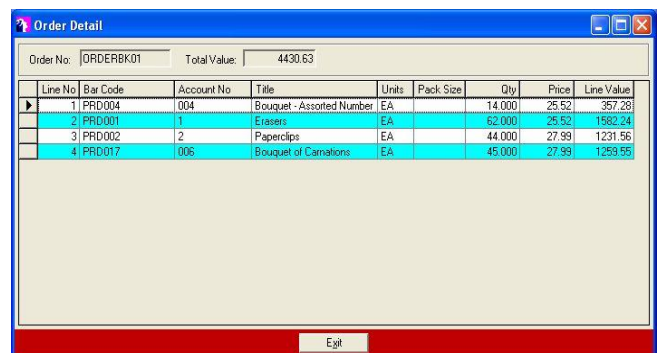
Order Detail

Order No: ORDERBK01 Total Value: 4430.63

| Line No | Bar Code | Account No | Title | Units | Pack Size | Qty | Price | Line Value |
|---|---|---|---|---|---|---|---|---|
| 1 | PRD004 | 004 | Bouquet - Assorted Number | EA | | 14.000 | 25.52 | 357.28 |
| 2 | PRD001 | 1 | Erasers | EA | | 62.000 | 25.52 | 1582.24 |
| 3 | PRD002 | 2 | Paperclips | EA | | 44.000 | 27.99 | 1231.56 |
| 4 | PRD017 | 006 | Bouquet of Carnations | EA | | 45.000 | 27.99 | 1259.55 |

Exit